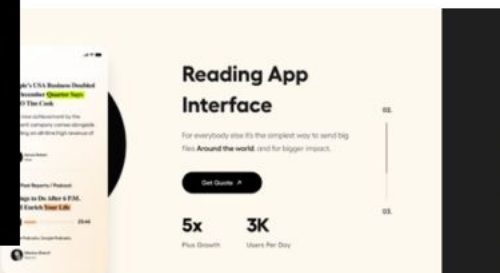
ple's USA Business Doubled
December Quarter Says
O Tim Cook

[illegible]

Reading App Interface

For everybody else it's the simplest way to send big files Around the world, and for bigger impact.

Get Quote ↗

5x
Plus Growth

3K
Users Per Day

02.

03.

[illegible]

ngs to Do After 6 P.M. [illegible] Enrich Your Life

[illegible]